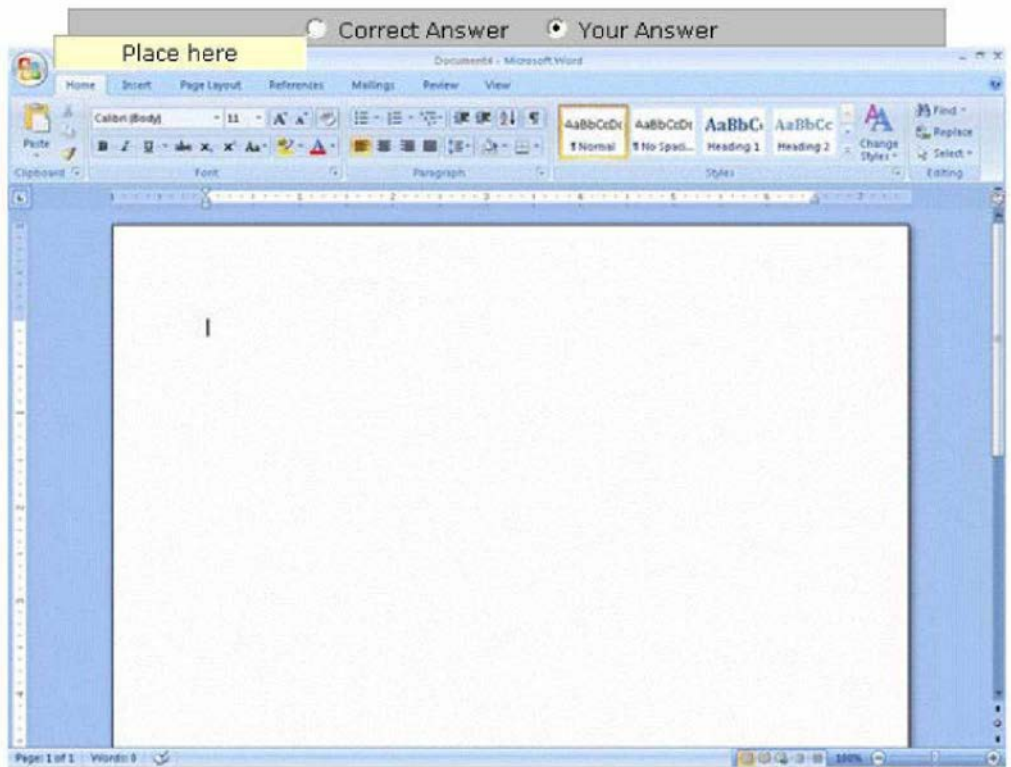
Correct Answer Your Answer

Place here

Document4 - Microsoft Word

Home Insert Page Layout References Mailings Review View

Paste

Calibri (Body) 11

B I U abe $x_2$ $x^2$ Aa

Clipboard Font Paragraph

AaBbCcDc ¶Normal
AaBbCcDc ¶No Spaci...
AaBbC Heading 1
AaBbCc Heading 2

Change Styles

Styles

Find
Replace
Select

Editing

Page: 1 of 1 Words: 0

100%